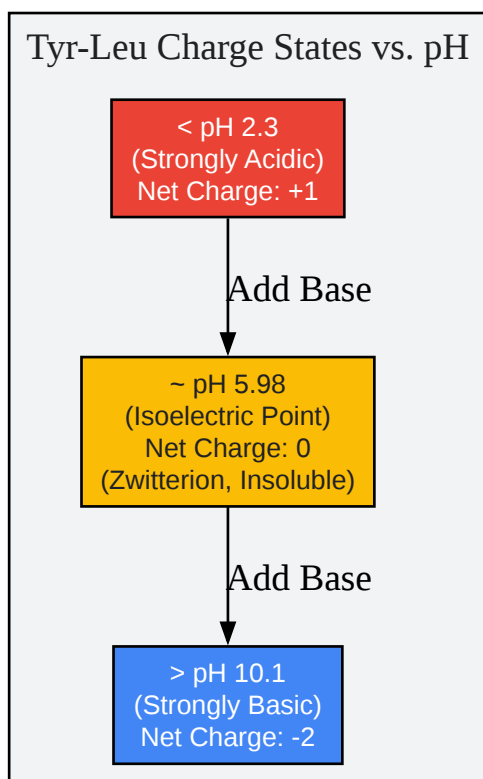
Tyr-Leu Charge States vs. pH

< pH 2.3
(Strongly Acidic)
Net Charge: +1

Add Base

~ pH 5.98
(Isoelectric Point)
Net Charge: 0
(Zwitterion, Insoluble)

Add Base

> pH 10.1
(Strongly Basic)
Net Charge: -2